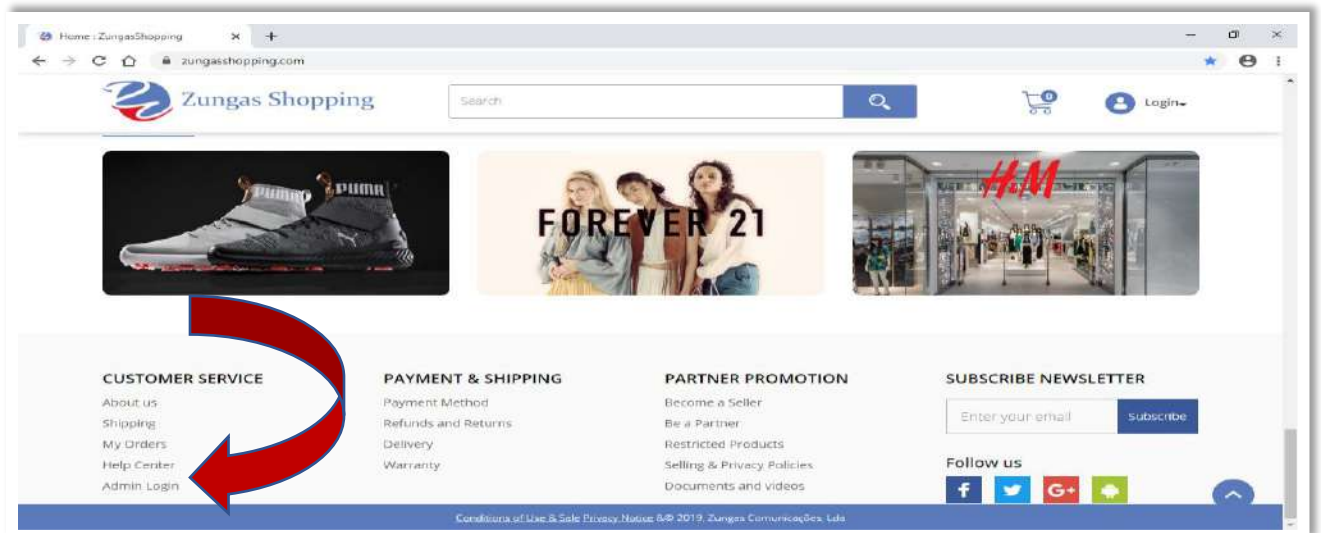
Home : ZungasShopping
zungasshopping.com

Zungas Shopping
Search
0
Login

PUMA PUMA
FOREVER 21
H&M

CUSTOMER SERVICE
About us
Shipping
My Orders
Help Center
Admin Login

PAYMENT & SHIPPING
Payment Method
Refunds and Returns
Delivery
Warranty

PARTNER PROMOTION
Become a Seller
Be a Partner
Restricted Products
Selling & Privacy Policies
Documents and videos

SUBSCRIBE NEWSLETTER
Enter your email
Subscribe
Follow us

Conditions of Use & Sale Privacy Notice &© 2019, Zungas Comunicações, Lda